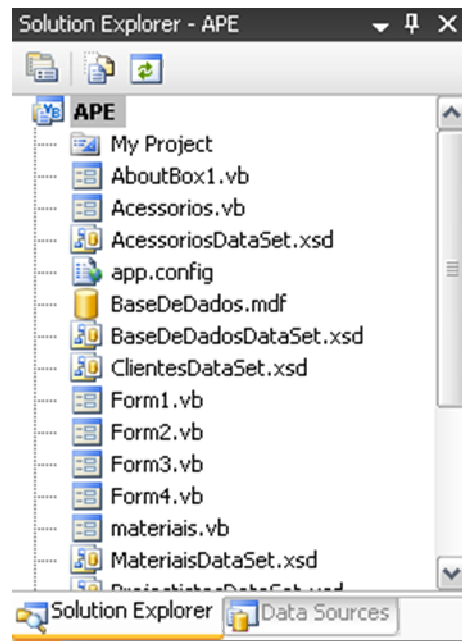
Solution Explorer - APE

APE
My Project
AboutBox1.vb
Acessorios.vb
AcessoriosDataSet.xsd
app.config
BaseDeDados.mdf
BaseDeDadosDataSet.xsd
ClientesDataSet.xsd
Form1.vb
Form2.vb
Form3.vb
Form4.vb
materiais.vb
MateriaisDataSet.xsd
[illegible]

Solution Explorer
Data Sources